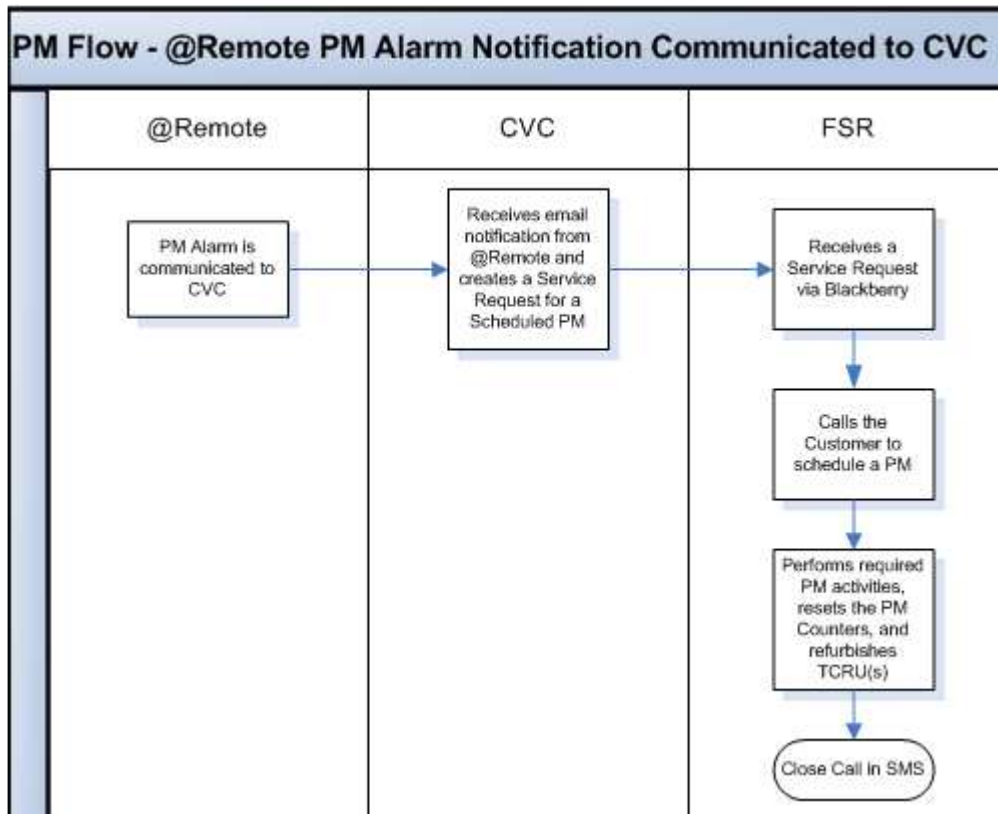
PM Flow - @Remote PM Alarm Notification Communicated to CVC

@Remote

CVC

FSR

PM Alarm is communicated to CVC

Receives email notification from @Remote and creates a Service Request for a Scheduled PM

Receives a Service Request via Blackberry

Calls the Customer to schedule a PM

Performs required PM activities, resets the PM Counters, and refurbishes TCRU(s)

Close Call in SMS